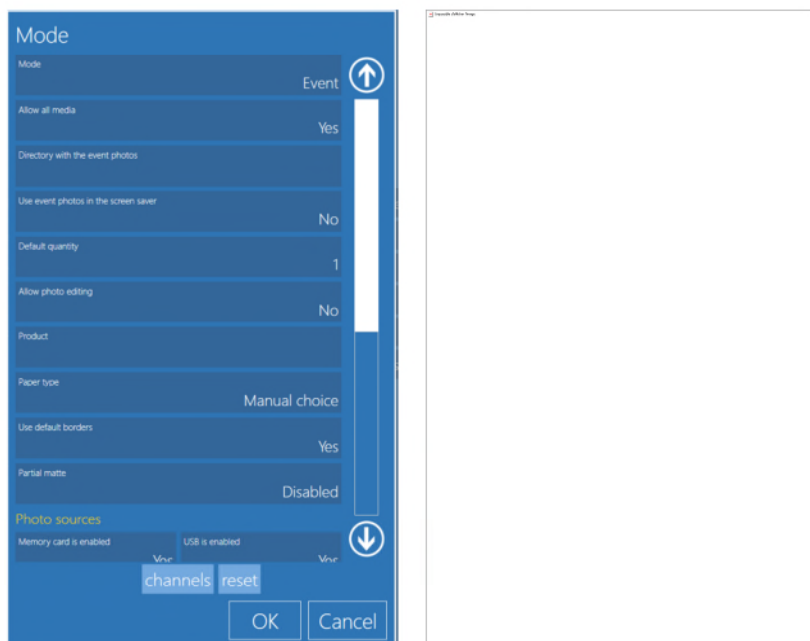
Mode

Mode
Event

Allow all media
Yes

Directory with the event photos

Use event photos in the screen saver
No

Default quantity
1

Allow photo editing
No

Product

Paper type
Manual choice

Use default borders
Yes

Partial matte
Disabled

Photo sources

Memory card is enabled
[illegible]

USB is enabled
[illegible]

channels reset

OK Cancel

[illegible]